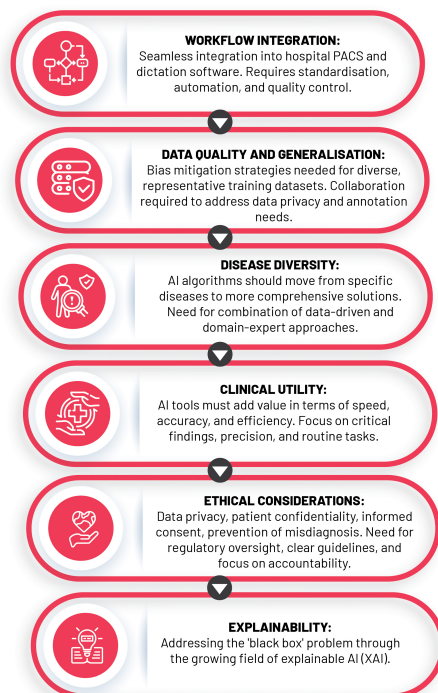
WORKFLOW INTEGRATION:
Seamless integration into hospital PACS and dictation software. Requires standardisation, automation, and quality control.

DATA QUALITY AND GENERALISATION:
Bias mitigation strategies needed for diverse, representative training datasets. Collaboration required to address data privacy and annotation needs.

DISEASE DIVERSITY:
AI algorithms should move from specific diseases to more comprehensive solutions. Need for combination of data-driven and domain-expert approaches.

CLINICAL UTILITY:
AI tools must add value in terms of speed, accuracy, and efficiency. Focus on critical findings, precision, and routine tasks.

ETHICAL CONSIDERATIONS:
Data privacy, patient confidentiality, informed consent, prevention of misdiagnosis. Need for regulatory oversight, clear guidelines, and focus on accountability.

EXPLAINABILITY:
Addressing the 'black box' problem through the growing field of explainable AI (XAI).